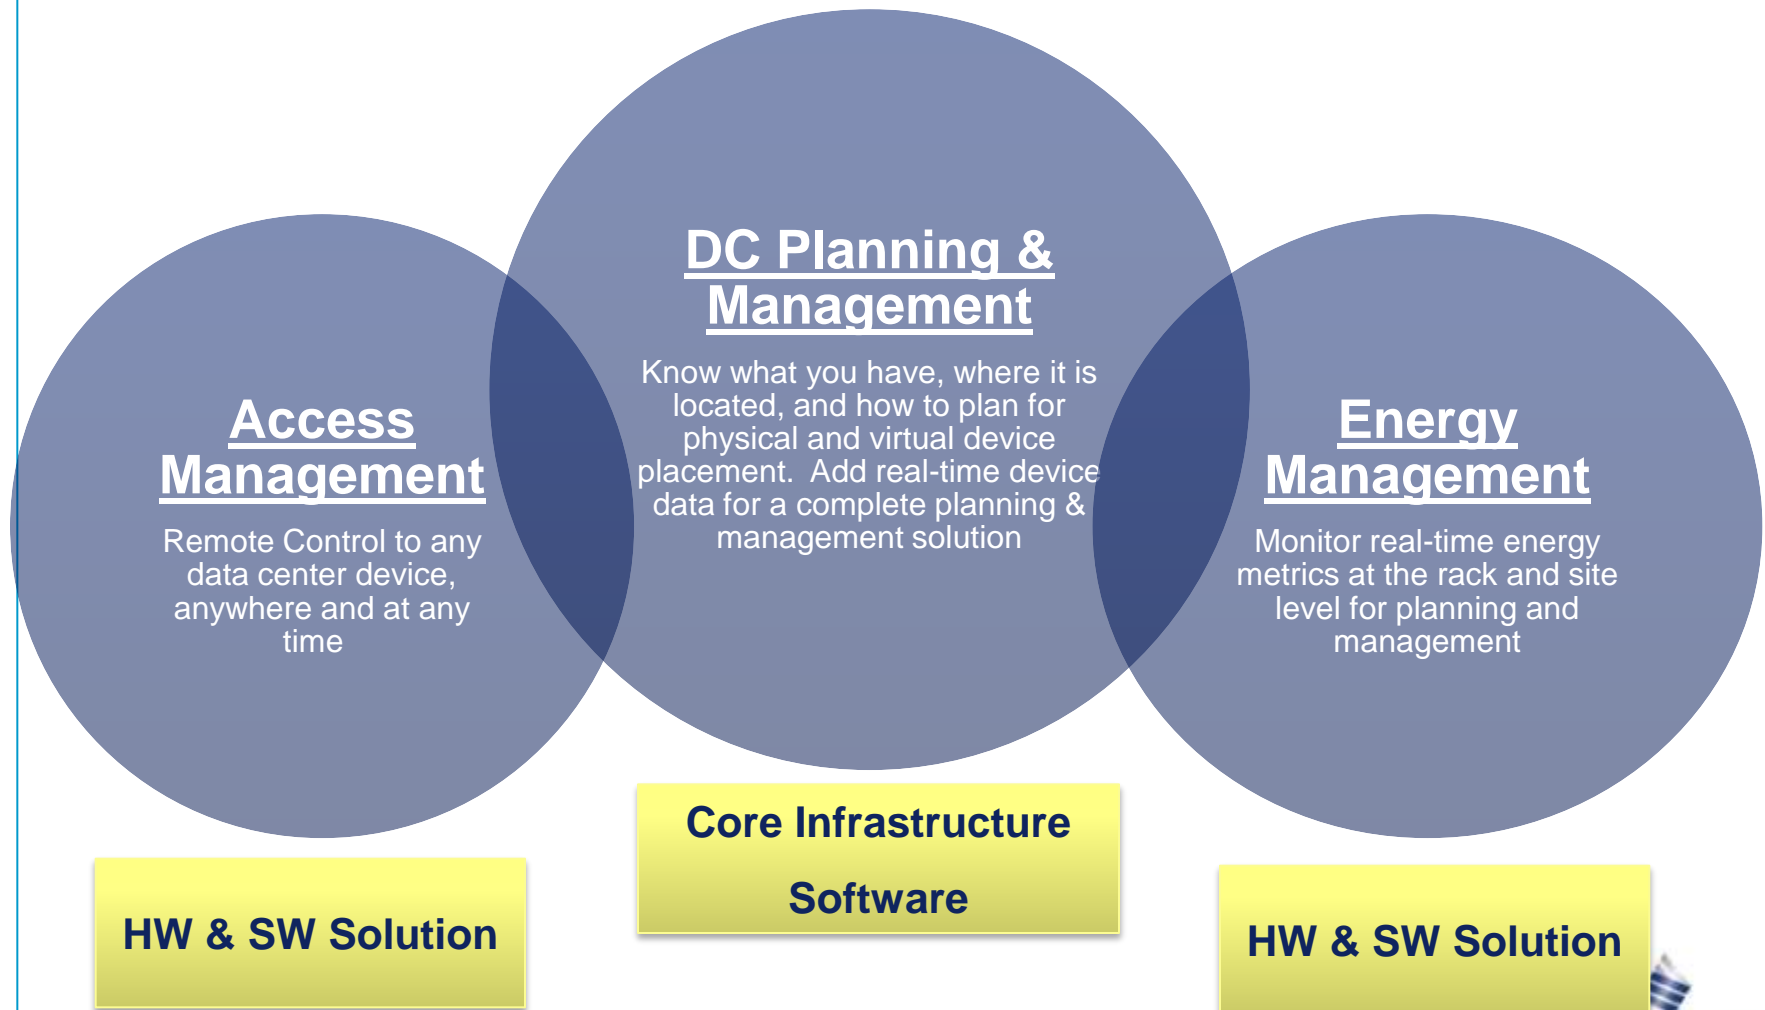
Access Management

Remote Control to any data center device, anywhere and at any time

DC Planning & Management

Know what you have, where it is located, and how to plan for physical and virtual device placement. Add real-time device data for a complete planning & management solution

Energy Management

Monitor real-time energy metrics at the rack and site level for planning and management

HW & SW Solution

Core Infrastructure Software

HW & SW Solution